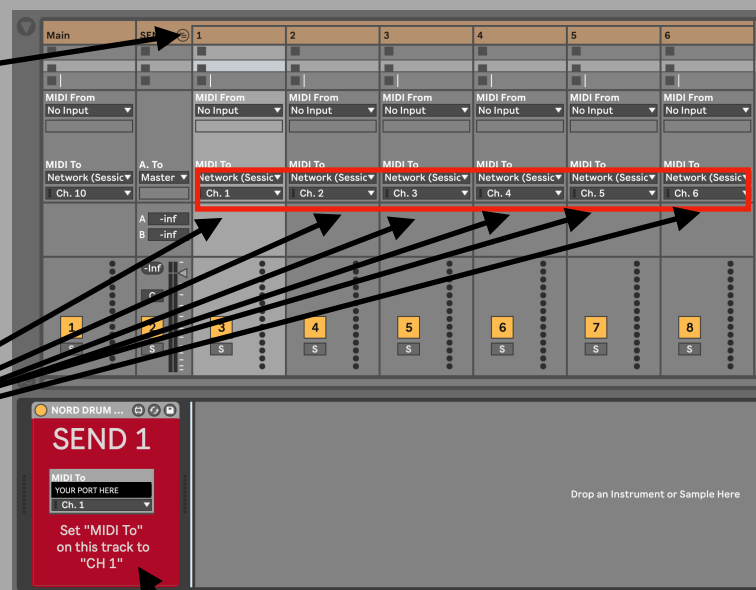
Main
SEN
1
2
3
4
5
6

MIDI From
No Input
MIDI From
No Input
MIDI From
No Input
MIDI From
No Input
MIDI From
No Input
MIDI From
No Input

MIDI To
Network (Sessic
Ch. 10
A. To
Master
MIDI To
Network (Sessic
Ch. 1
MIDI To
Network (Sessic
Ch. 2
MIDI To
Network (Sessic
Ch. 3
MIDI To
Network (Sessic
Ch. 4
MIDI To
Network (Sessic
Ch. 5
MIDI To
Network (Sessic
Ch. 6

A -inf
B -inf
-Inf

1
S
2
S
3
S
4
S
5
S
6
S
7
S
8
S

NORD DRUM ...
SEND 1
MIDI To
YOUR PORT HERE
Ch. 1
Set "MIDI To" on this track to "CH 1"

Drop an Instrument or Sample Here